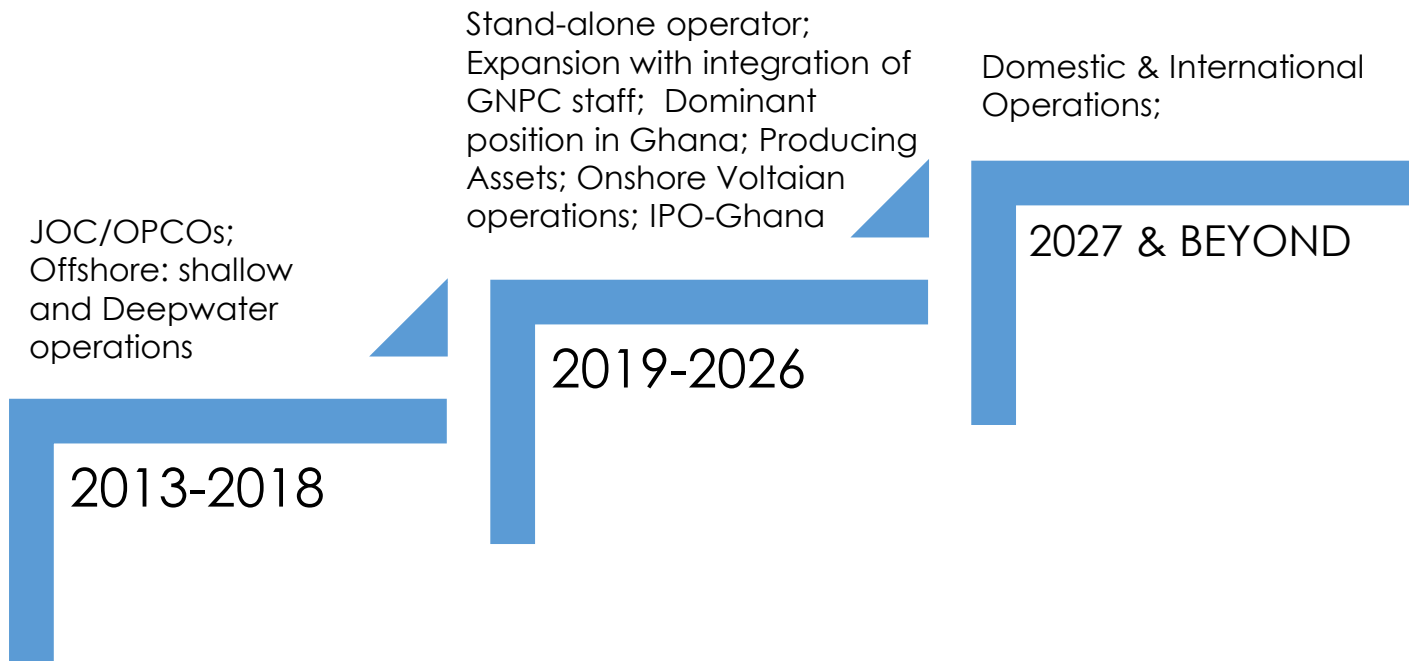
JOC/OPCOs; Offshore: shallow and Deepwater operations

2013-2018

Stand-alone operator; Expansion with integration of GNPC staff; Dominant position in Ghana; Producing Assets; Onshore Voltaian operations; IPO-Ghana

2019-2026

Domestic & International Operations;

2027 & BEYOND